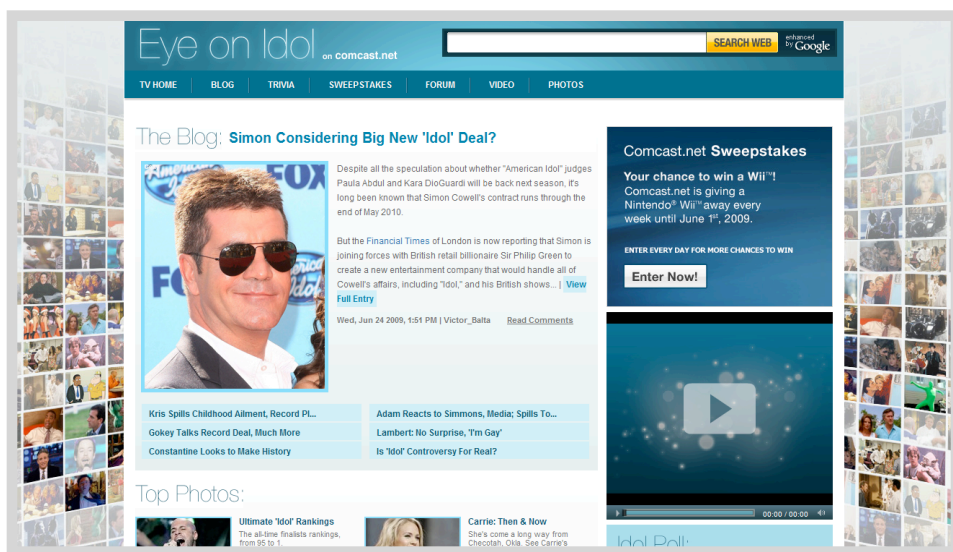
Eye on Idol on comcast.net

SEARCH WEB enhanced by Google

TV HOME BLOG TRIVIA SWEEPSTAKES FORUM VIDEO PHOTOS

The Blog: Simon Considering Big New 'Idol' Deal?

American Idol FOX

Despite all the speculation about whether "American Idol" judges Paula Abdul and Kara DioGuardi will be back next season, it's long been known that Simon Cowell's contract runs through the end of May 2010.

But the Financial Times of London is now reporting that Simon is joining forces with British retail billionaire Sir Philip Green to create a new entertainment company that would handle all of Cowell's affairs, including "Idol," and his British shows... | View Full Entry

Wed, Jun 24 2009, 1:51 PM | Victor_Balta Read Comments

Kris Spills Childhood Ailment, Record Pl...
Adam Reacts to Simmons, Media; Spills To...
Gokey Talks Record Deal, Much More
Lambert: No Surprise, 'I'm Gay'
Constantine Looks to Make History
Is 'Idol' Controversy For Real?

Top Photos:

Ultimate 'Idol' Rankings
The all-time finalists rankings, from 95 to 1.

Carrie: Then & Now
She's come a long way from Checotah, Okla. See Carrie's

Comcast.net Sweepstakes

Your chance to win a Wii™!
Comcast.net is giving a Nintendo® Wii™ away every week until June 1st, 2009.

ENTER EVERY DAY FOR MORE CHANCES TO WIN

Enter Now!

00:00 / 00:00

Idol Poll: